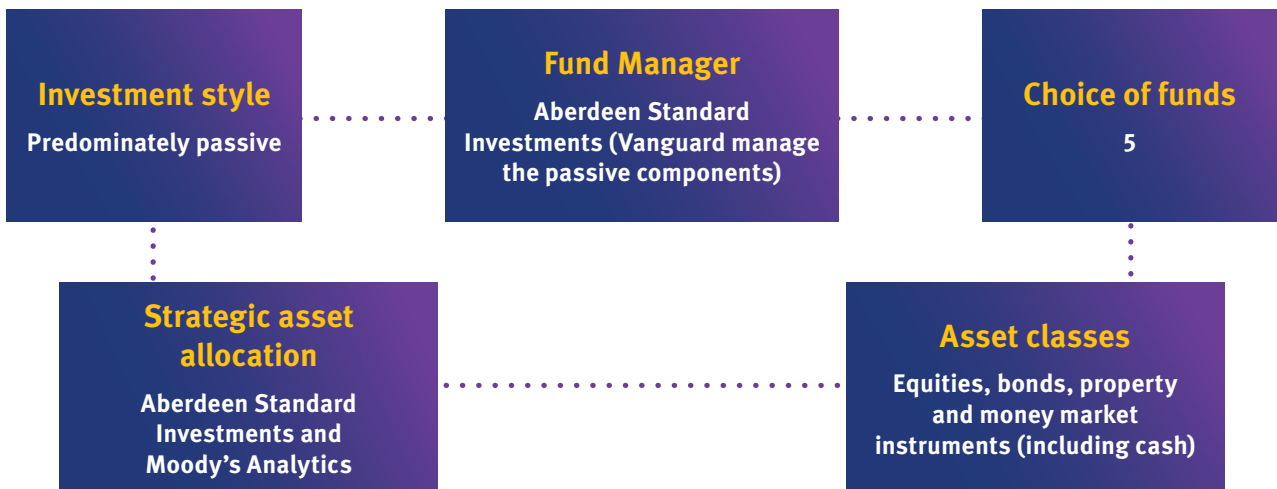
Investment style

Predominately passive

Fund Manager

Aberdeen Standard Investments (Vanguard manage the passive components)

Choice of funds

5

Strategic asset allocation

Aberdeen Standard Investments and Moody's Analytics

Asset classes

Equities, bonds, property and money market instruments (including cash)